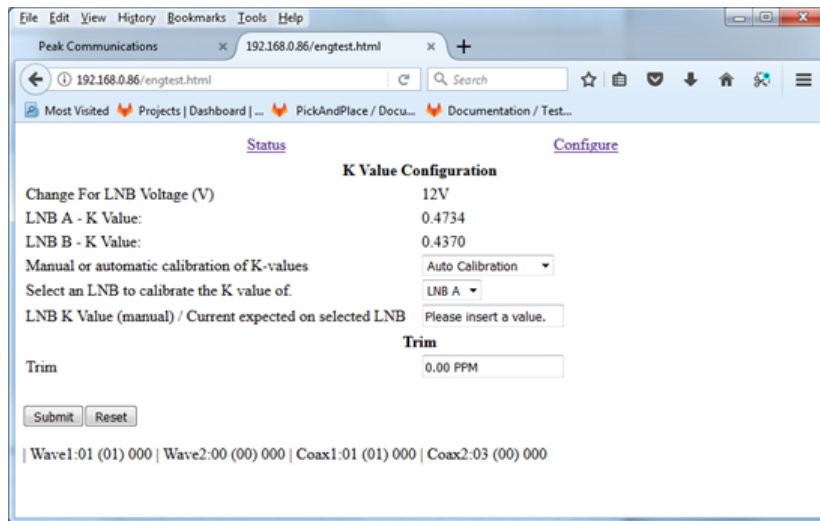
File Edit View History Bookmarks Tools Help

Peak Communications × 192.168.0.86/engtest.html × +

192.168.0.86/engtest.html Search

Most Visited Projects | Dashboard | ... PickAndPlace / Docu... Documentation / Test...

Status Configure

K Value Configuration

| | |
|---|---|
| Change For LNB Voltage (V) | 12V |
| LNB A - K Value: | 0.4734 |
| LNB B - K Value: | 0.4370 |
| Manual or automatic calibration of K-values | Auto Calibration |
| Select an LNB to calibrate the K value of. | LNB A |
| LNB K Value (manual) / Current expected on selected LNB | Please insert a value. |

Trim

| | |
|---|---|
| Trim | 0.00 PPM |

Submit Reset

| Wave1:01 (01) 000 | Wave2:00 (00) 000 | Coax1:01 (01) 000 | Coax2:03 (00) 000